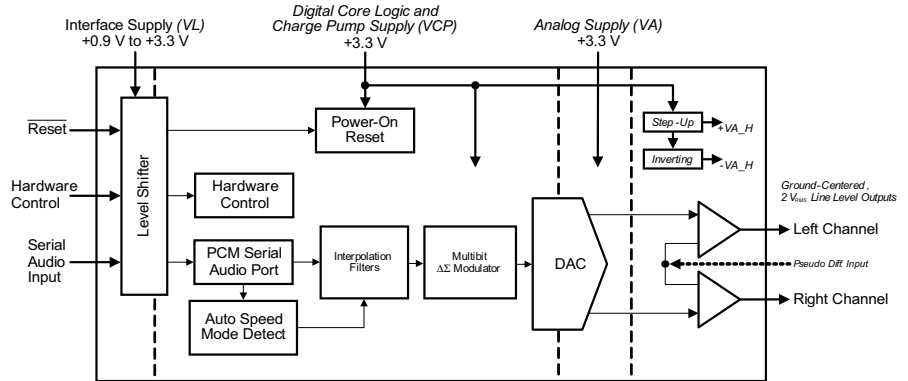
Interface Supply (VL)
+0.9 V to +3.3 V

Digital Core Logic and
Charge Pump Supply (VCP)
+3.3 V

Analog Supply (VA)
+3.3 V

$\overline{\text{Reset}}$

Hardware Control

Serial Audio Input

Level Shifter

Power-On Reset

Hardware Control

PCM Serial Audio Port

Auto Speed Mode Detect

Interpolation Filters

Multibit $\Delta\Sigma$ Modulator

DAC

Step-Up
+VA_H

Inverting
-VA_H

Ground-Centered, 2 $V_{RMS}$ Line Level Outputs

Left Channel

Pseudo Diff Input

Right Channel